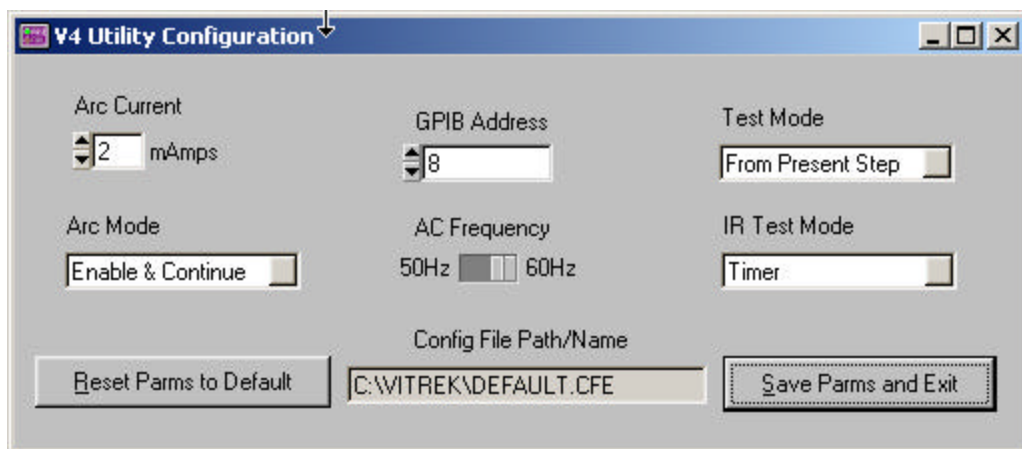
V4 Utility Configuration

Arc Current
2 mAmps

GPIB Address
8

Test Mode
From Present Step

Arc Mode
Enable & Continue

AC Frequency
50Hz 60Hz

IR Test Mode
Timer

Config File Path/Name
C:\VITREK\DEFAULT.CFE

Reset Parms to Default

Save Parms and Exit